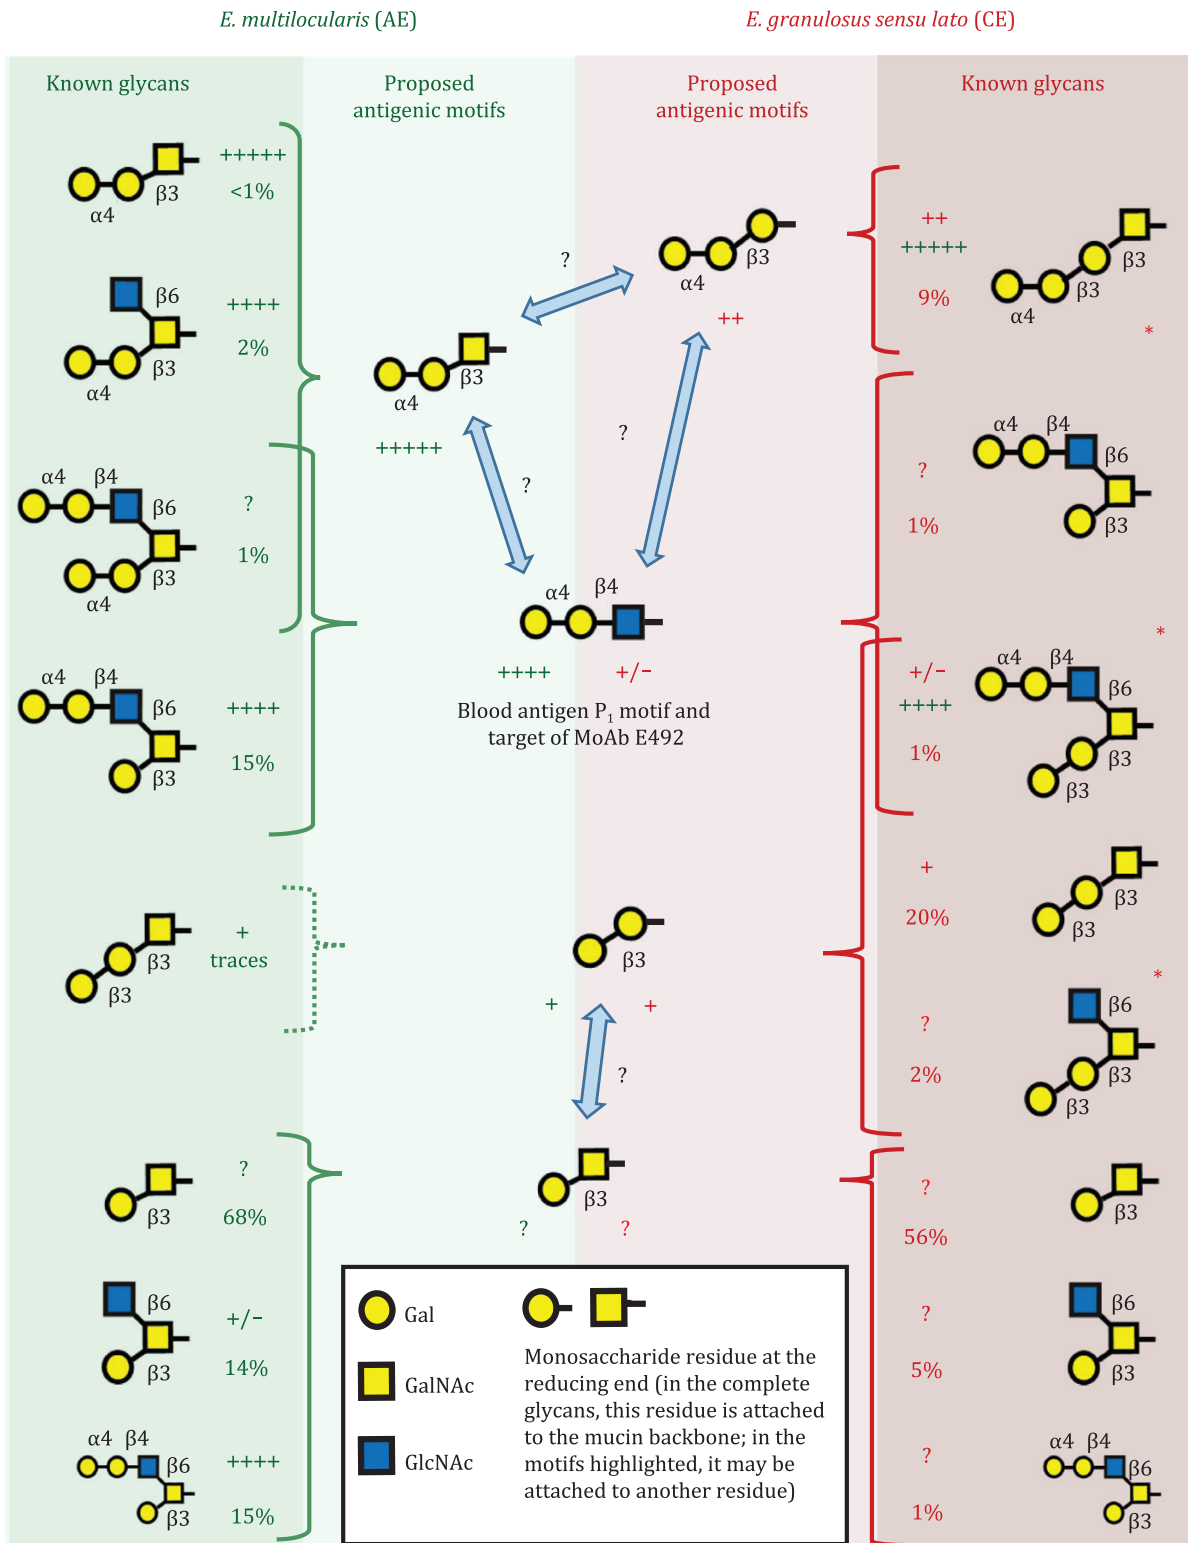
E. multilocularis (AE)

E. granulosus sensu lato (CE)

Known glycans

Proposed antigenic motifs

Proposed antigenic motifs

Known glycans

α4 β3 +++++ <1%

β6 β3 α4 ++++ 2%

α4 β4 β6 β3 α4 ? 1%

α4 β4 β6 β3 ++++ 15%

β3 β3 + traces

β3 ? 68%

β6 β3 +/− 14%

α4 β4 β6 β3 ++++ 15%

α4 β3 +++++

? ?

α4 β3 ++

?

α4 β4 ++++ +/−

Blood antigen $P_1$ motif and target of MoAb E492

β3 + + ?

β3 ? ?

++ +++++ 9% β3 β3 α4 *

? 1% α4 β4 β6 β3

+/− ++++ 1% α4 β4 β6 β3 β3 *

+ 20% β3 β3

? 2% β6 β3 β3 *

? 56% β3

? 5% β6 β3

? 1% α4 β4 β6 β3

Gal

GalNAc

GlcNAc

Monosaccharide residue at the reducing end (in the complete glycans, this residue is attached to the mucin backbone; in the motifs highlighted, it may be attached to another residue)